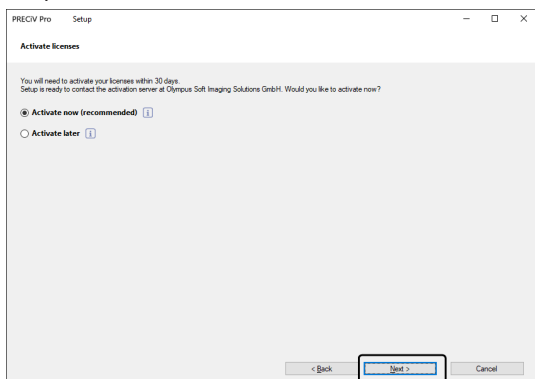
PRECiV Pro Setup

Activate licenses

You will need to activate your licenses within 30 days.
Setup is ready to contact the activation server at Olympus Soft Imaging Solutions GmbH. Would you like to activate now?

Activate now (recommended)

Activate later

< Back

Next >

Cancel